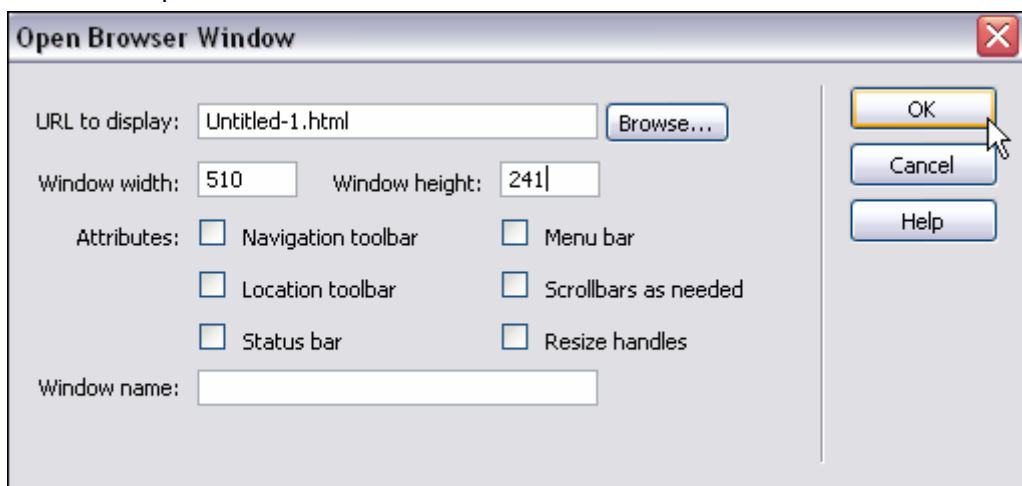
Open Browser Window

URL to display: Untitled-1.html Browse...

Window width: 510 Window height: 241

Attributes: Navigation toolbar Menu bar

Location toolbar Scrollbars as needed

Status bar Resize handles

Window name:

OK

Cancel

Help